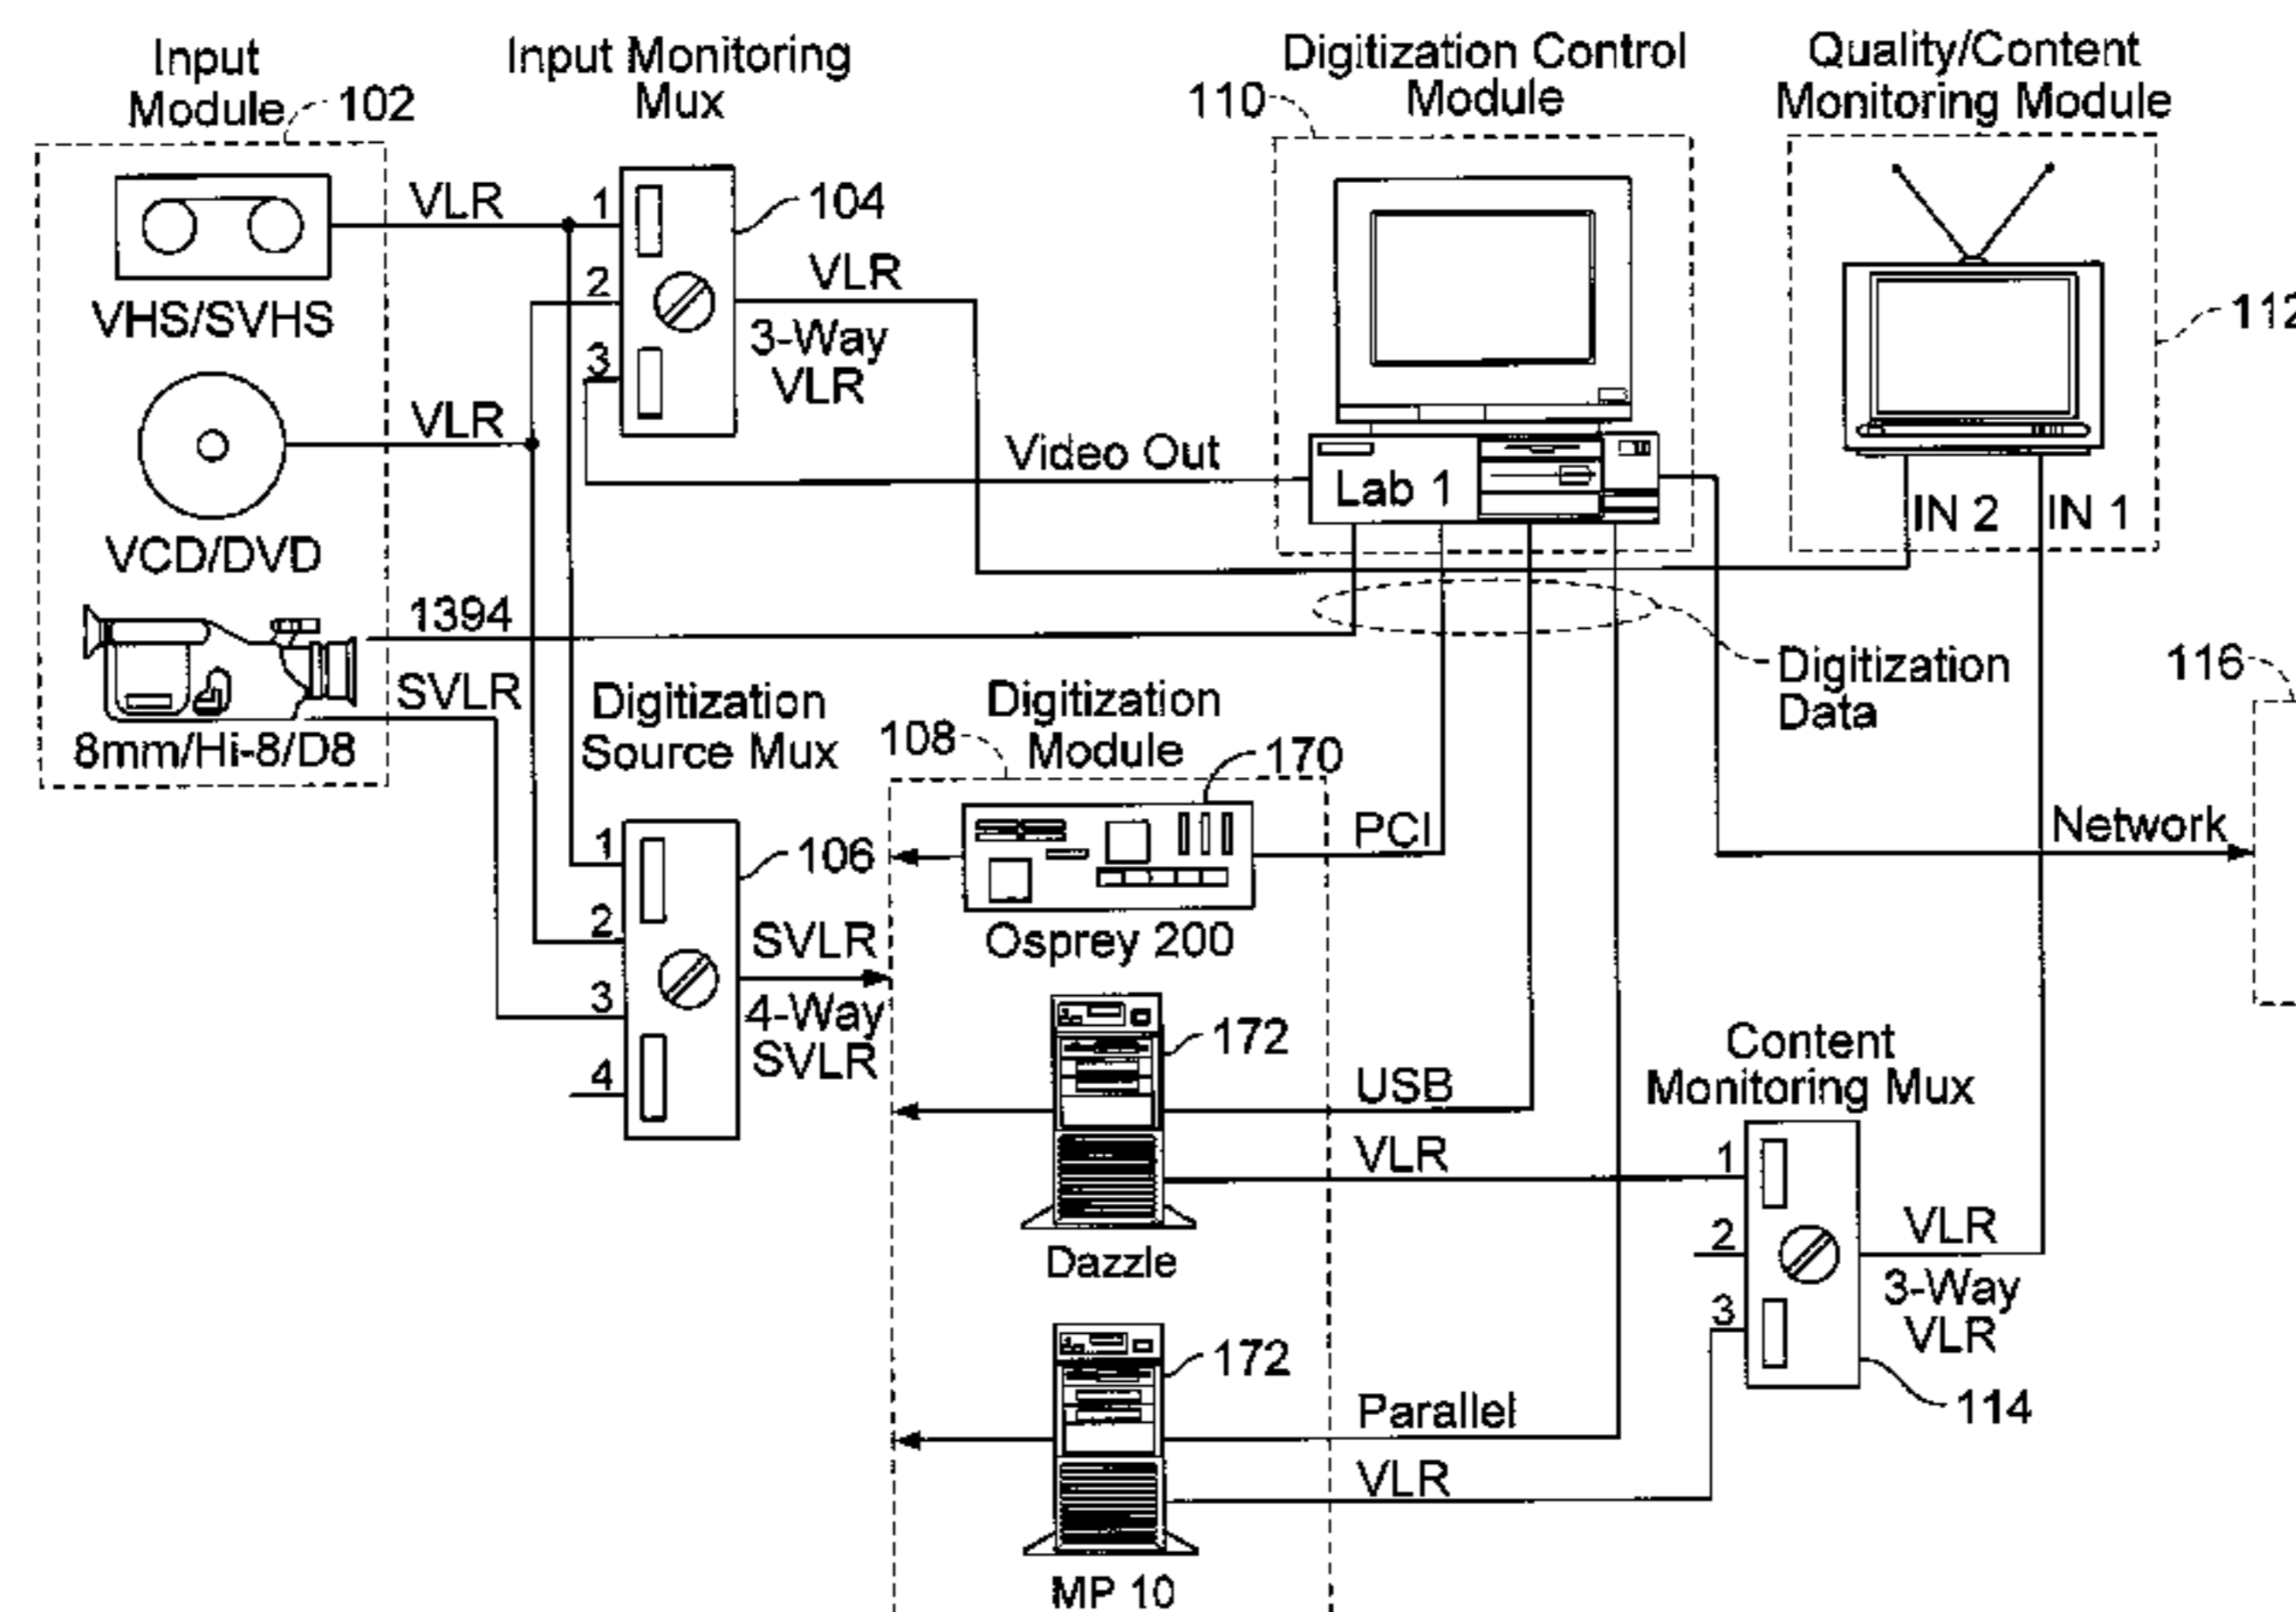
Input Module 102

Input Monitoring Mux

110 Digitization Control Module

Quality/Content Monitoring Module

112

VLR

1

2

3

104

VLR

3-Way VLR

VHS/SVHS

VLR

VCD/DVD

Video Out

Lab 1

IN 2

IN 1

1394

SVLR

8mm/Hi-8/D8

Digitization Source Mux

108

Digitization Module

170

Digitization Data

116

PCI

Network

1

2

3

4

106

SVLR

4-Way SVLR

Osprey 200

172

USB

Content Monitoring Mux

VLR

1

2

3

VLR

3-Way VLR

Dazzle

172

Parallel

114

VLR

MP 10